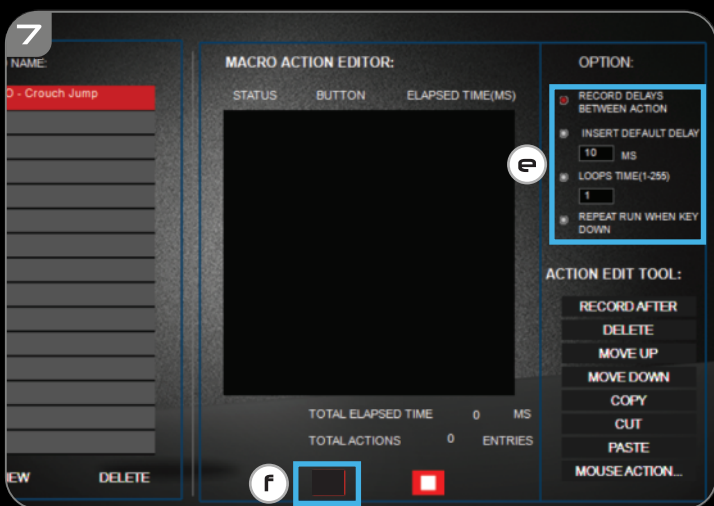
7

NAME:

O - Crouch Jump

EW DELETE

MACRO ACTION EDITOR:

STATUS BUTTON ELAPSED TIME(MS)

TOTAL ELAPSED TIME 0 MS

TOTAL ACTIONS 0 ENTRIES

f

OPTION:

RECORD DELAYS BETWEEN ACTION

INSERT DEFAULT DELAY

10 MS

e

LOOPS TIME(1-255)

1

REPEAT RUN WHEN KEY DOWN

ACTION EDIT TOOL:

RECORD AFTER

DELETE

MOVE UP

MOVE DOWN

COPY

CUT

PASTE

MOUSE ACTION...